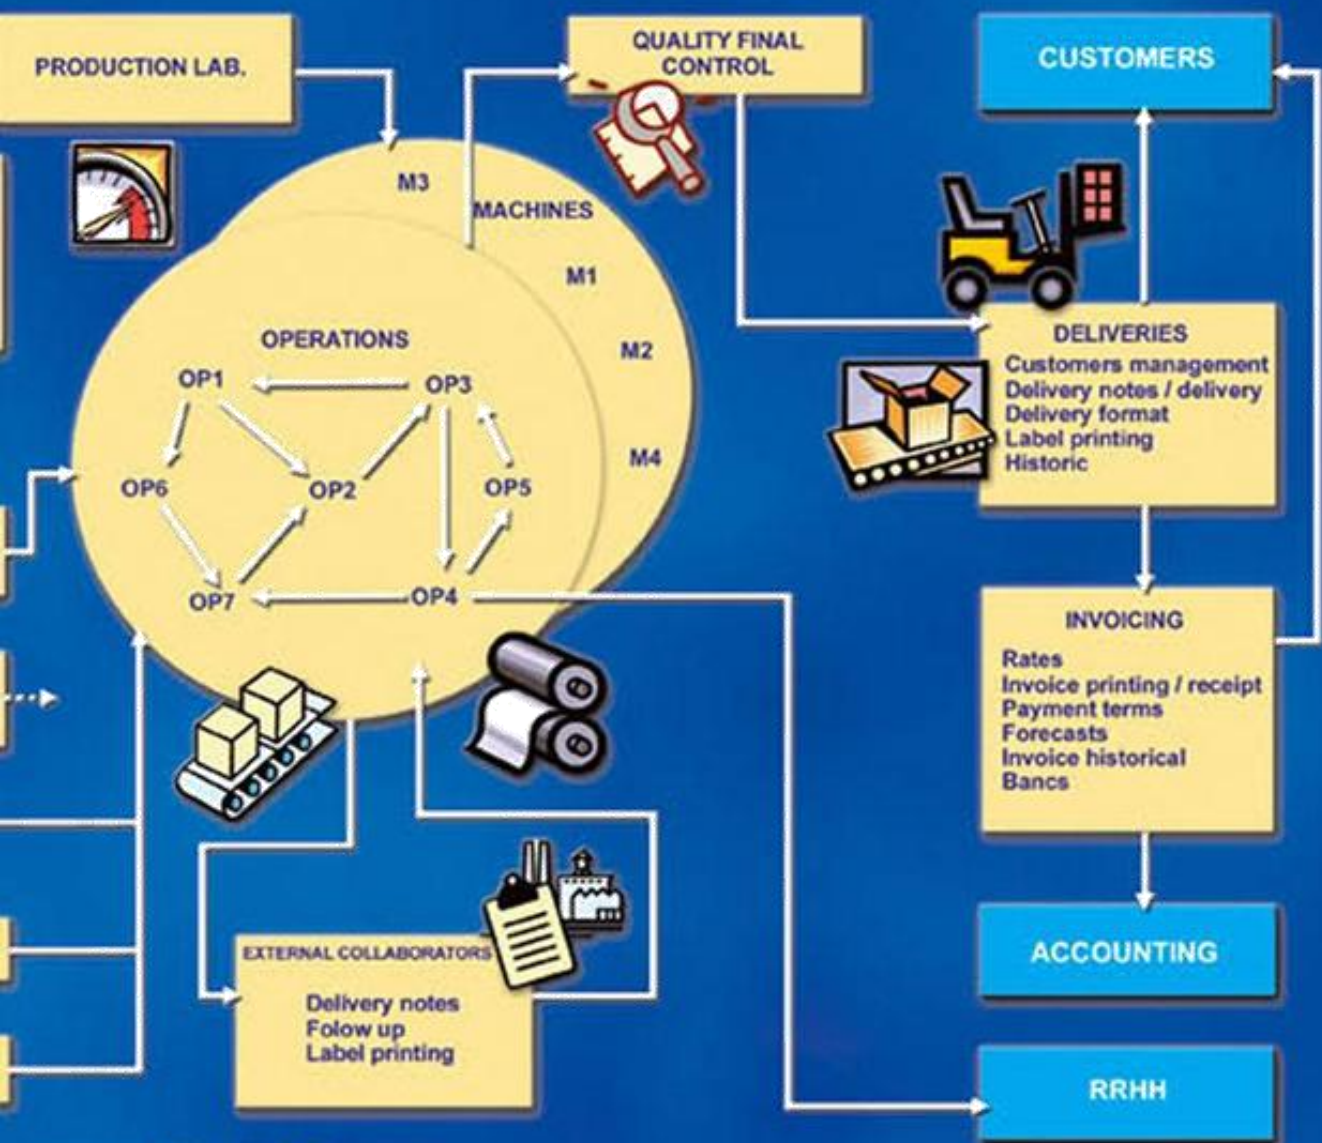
PRODUCTION LAB.

QUALITY FINAL CONTROL

CUSTOMERS

M3

MACHINES

M1

M2

M4

OPERATIONS

OP1

OP3

OP6

OP2

OP5

OP7

OP4

DELIVERIES
Customers management
Delivery notes / delivery
Delivery format
Label printing
Historic

INVOICING
Rates
Invoice printing / receipt
Payment terms
Forecasts
Invoice historical
Bancs

EXTERNAL COLLABORATORS
Delivery notes
Folow up
Label printing

ACCOUNTING

RRHH